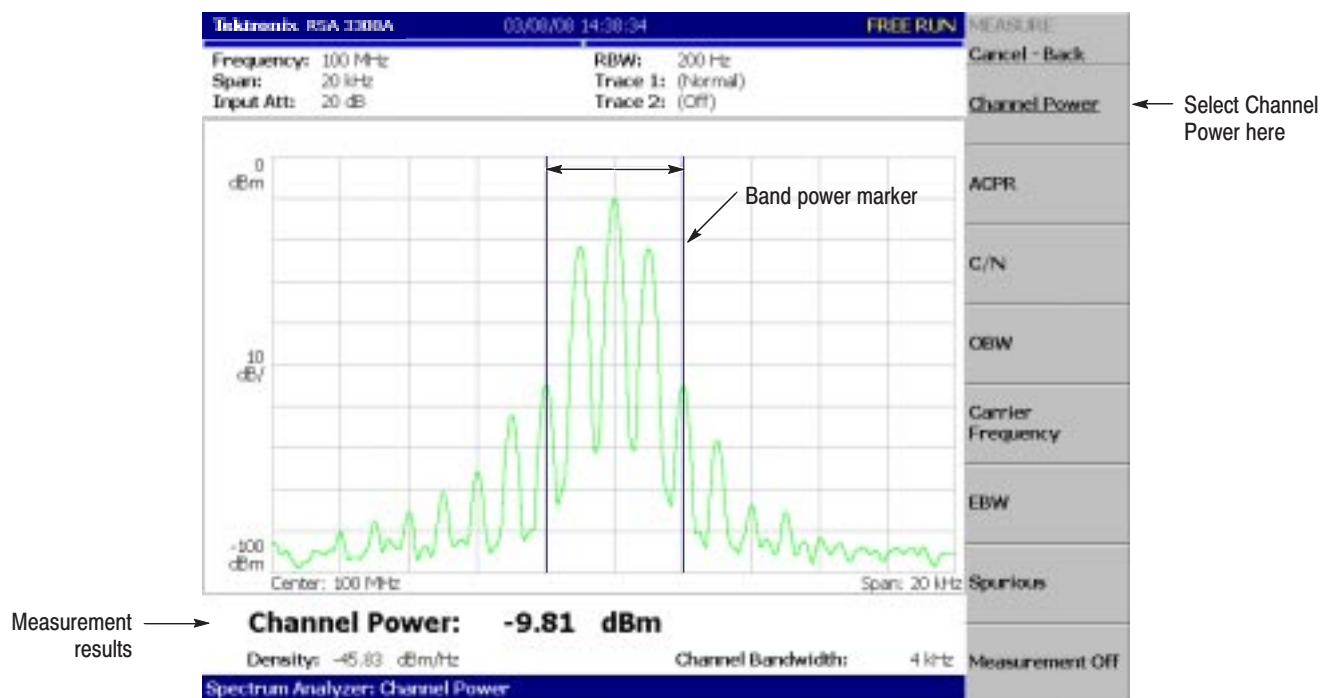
Tektronix RSA 3308A 03/08/08 14:38:34 FREE RUN

MEASURE

Cancel - Back

Frequency: 100 MHz
Span: 20 kHz
Input Att: 20 dB

RBW: 200 Hz
Trace 1: (Normal)
Trace 2: (Off)

Channel Power

Select Channel Power here

0 dBm

Band power marker

ACPR

C/N

10 dB/

OBW

Carrier Frequency

EBW

-100 dBm

Center: 100 MHz

Span: 20 kHz

Spurious

Measurement results

Channel Power: -9.81 dBm

Density: -45.83 dBm/Hz

Channel Bandwidth: 4 kHz

Measurement Off

Spectrum Analyzer: Channel Power